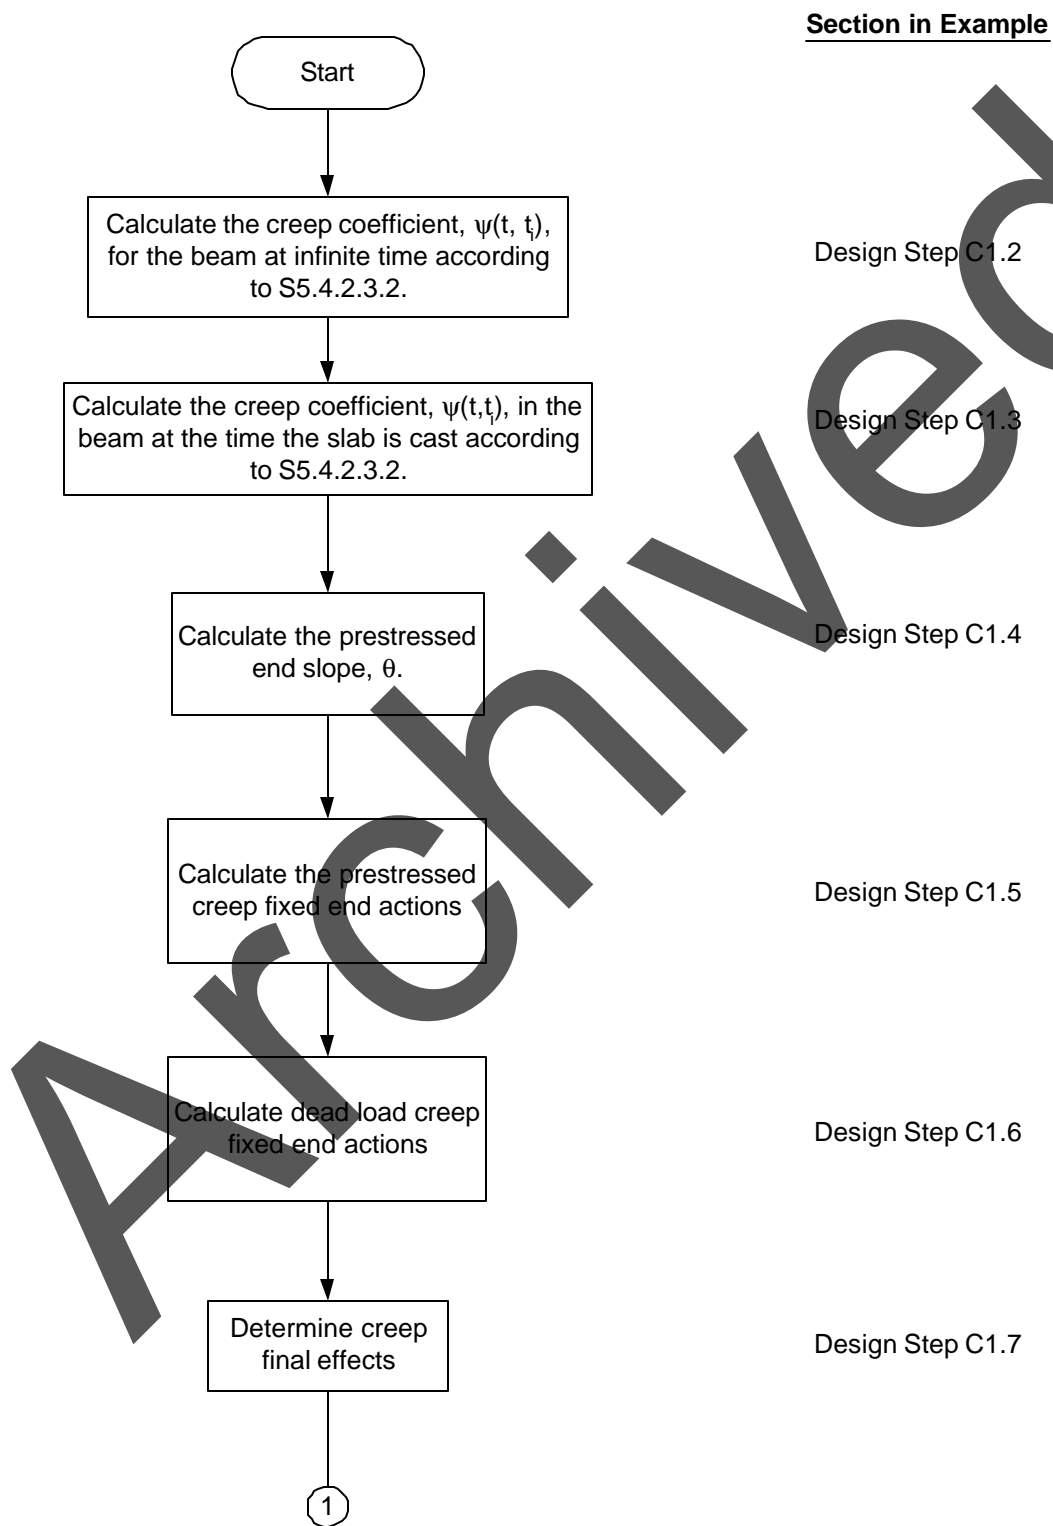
Section in Example

Start

Calculate the creep coefficient, $\psi(t, t_i)$, for the beam at infinite time according to S5.4.2.3.2.

Design Step C1.2

Calculate the creep coefficient, $\psi(t,t_i)$, in the beam at the time the slab is cast according to S5.4.2.3.2.

Design Step C1.3

Calculate the prestressed end slope, $\theta$.

Design Step C1.4

Calculate the prestressed creep fixed end actions

Design Step C1.5

Calculate dead load creep fixed end actions

Design Step C1.6

Determine creep final effects

Design Step C1.7

1

Archived